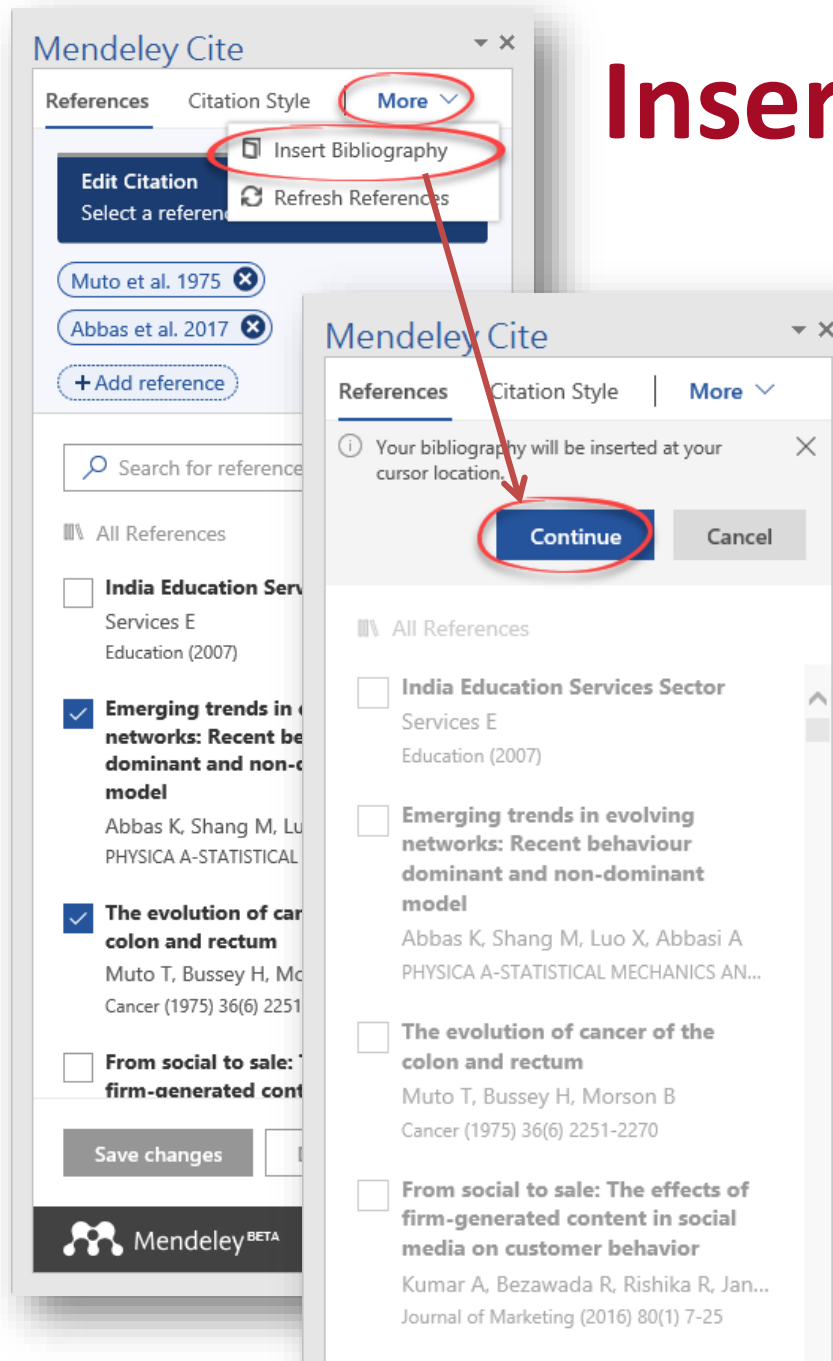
Inser

Mendeley Cite

References Citation Style More

Insert Bibliography

Refresh References

Edit Citation
Select a referen

Muto et al. 1975

Abbas et al. 2017

+Add reference

Search for reference

All References

India Education Serv
Services E
Education (2007)

Emerging trends in
networks: Recent be
dominant and non-
model
Abbas K, Shang M, Lu
PHYSICA A-STATISTICAL

The evolution of car
colon and rectum
Muto T, Bussey H, Mo
Cancer (1975) 36(6) 2251

From social to sale:
firm-generated cont

Save changes

Mendeley BETA

Mendeley Cite

References Citation Style More

Your bibliography will be inserted at your cursor location.

Continue Cancel

All References

India Education Services Sector
Services E
Education (2007)

Emerging trends in evolving networks: Recent behaviour dominant and non-dominant model
Abbas K, Shang M, Luo X, Abbasi A
PHYSICA A-STATISTICAL MECHANICS AN...

The evolution of cancer of the colon and rectum
Muto T, Bussey H, Morson B
Cancer (1975) 36(6) 2251-2270

From social to sale: The effects of firm-generated content in social media on customer behavior
Kumar A, Bezawada R, Rishika R, Jan...
Journal of Marketing (2016) 80(1) 7-25